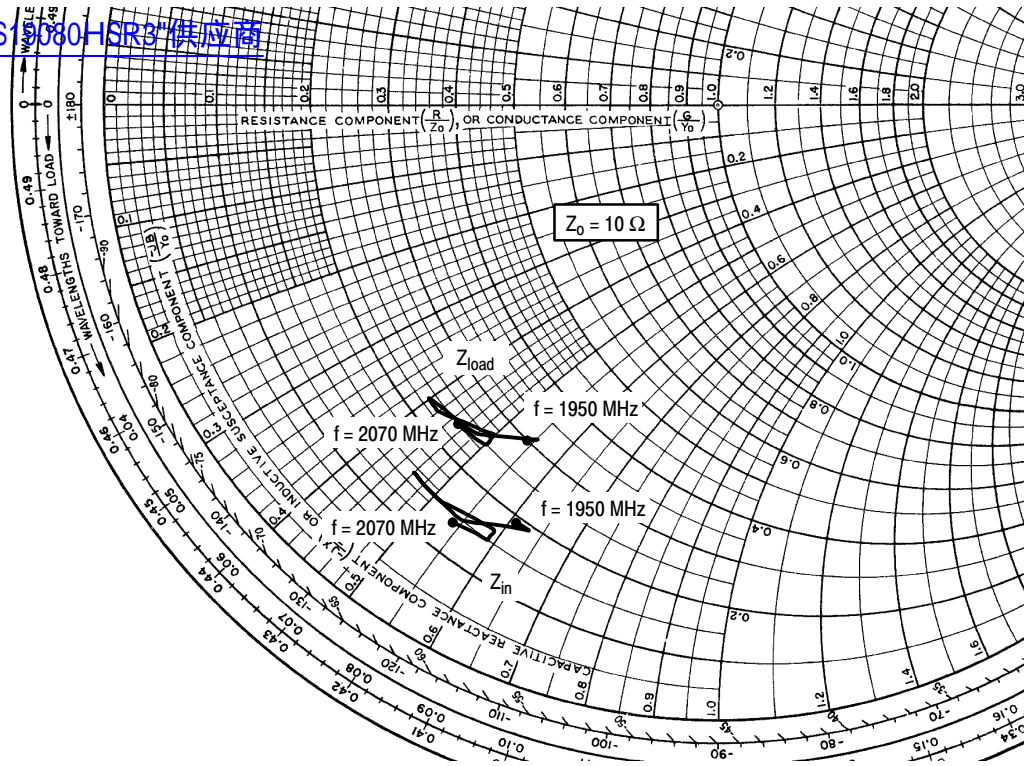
S19080HSR3"供应商

RESISTANCE COMPONENT $\left(\frac{R}{Z_0}\right)$, OR CONDUCTANCE COMPONENT $\left(\frac{G}{Y_0}\right)$

$Z_0 = 10\ \Omega$

$Z_{load}$

f = 1950 MHz

f = 2070 MHz

f = 1950 MHz

f = 2070 MHz

$Z_{in}$

WAVELENGTHS TOWARD LOAD

INDUCTIVE SUSCEPTANCE COMPONENT $\left(\frac{-jB}{Y_0}\right)$

OR CAPACITIVE REACTANCE COMPONENT $\left(\frac{-jX}{Z_0}\right)$

0 0.1 0.2 0.3 0.4 0.5 0.6 0.7 0.8 0.9 1.0 1.2 1.4 1.6 1.8 2.0 3.0

0.49 0.48 0.47 0.46 0.45 0.44 0.43 0.42 0.41

0.01 0.02 0.03 0.04 0.05 0.06 0.07 0.08 0.09 0.10 0.15 0.16

±180 -170 -160 -150 -140 -130 -120 -110 -100 -90 -80 -70

-90 -80 -75 -70 -65 -60 -55 -50 -45 -40 -35

0.2 0.4 0.6 0.8 1.0 0.2 0.4 0.6 0.8 0.9 1.0 1.2 1.4 1.6